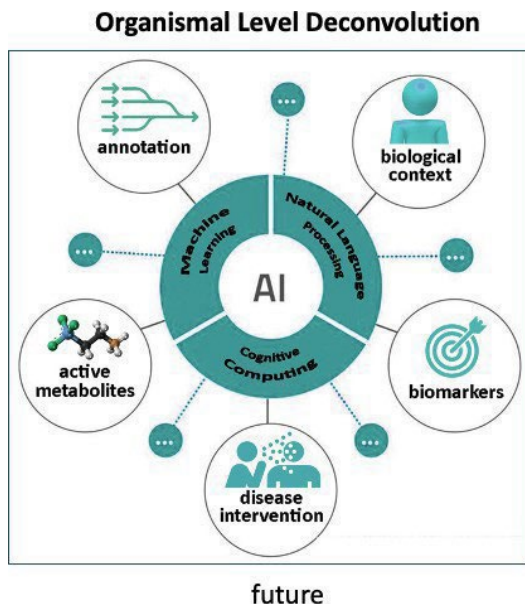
Organismal Level Deconvolution

annotation

...

biological context

Machine Learning

Natural Language Processing

AI

...

...

Cognitive Computing

active metabolites

biomarkers

...

...

disease intervention

future